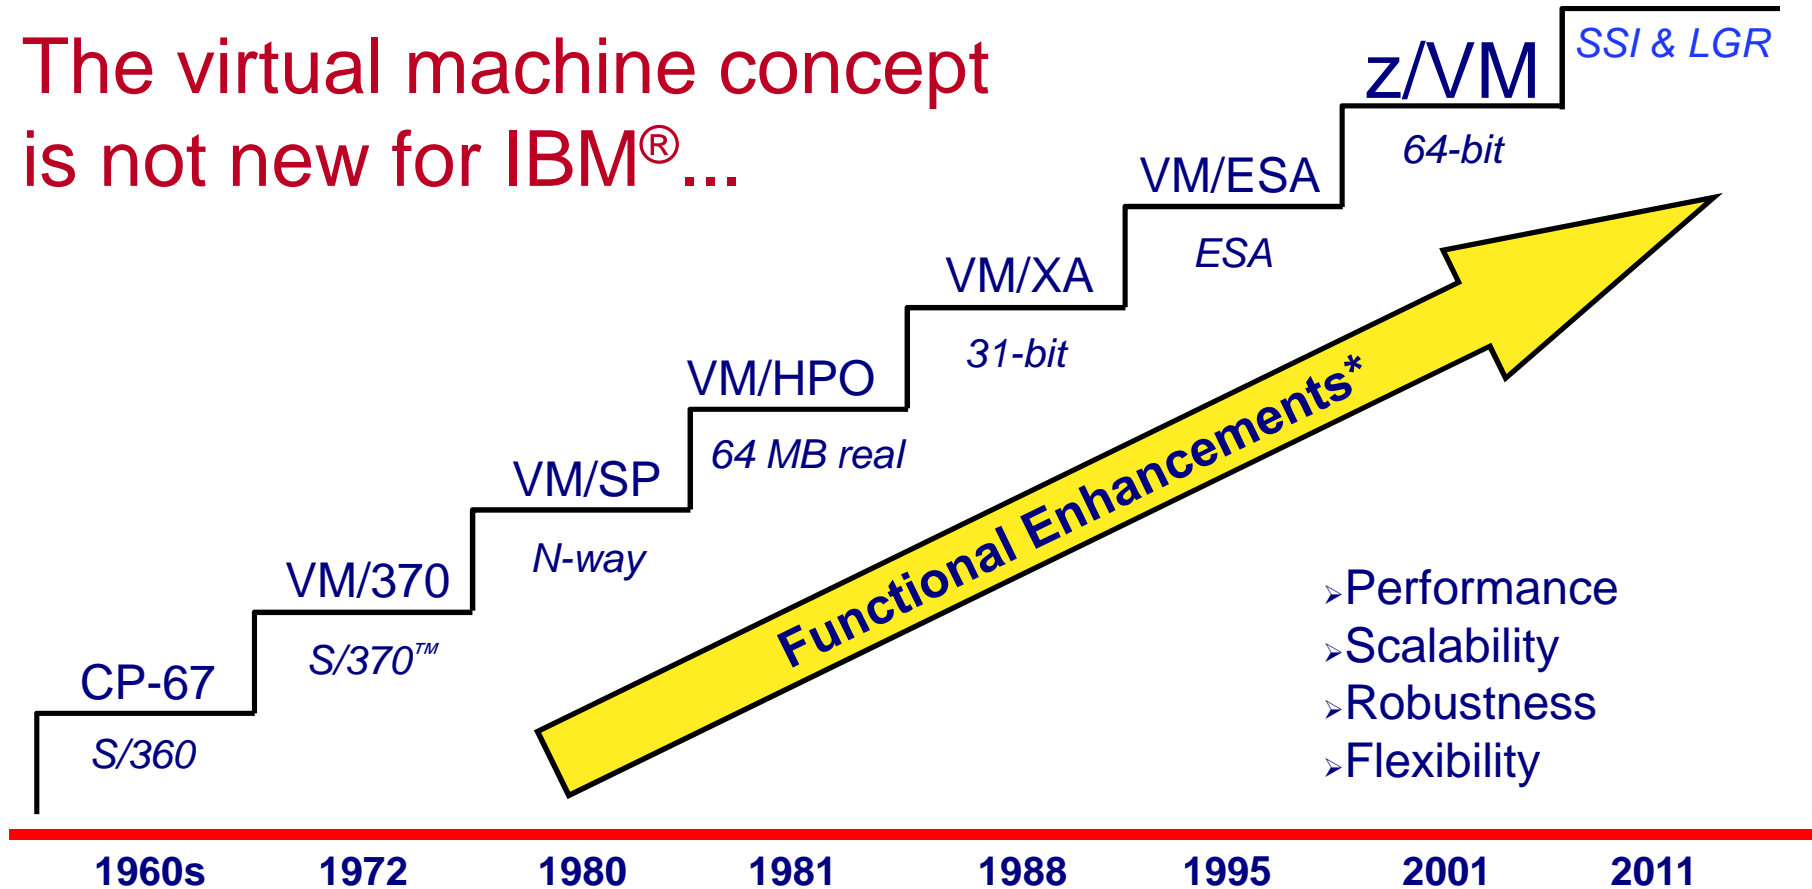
The virtual machine concept is not new for IBM®...

z/VM
SSI & LGR
64-bit
VM/ESA
ESA
VM/XA
31-bit
VM/HPO
64 MB real
VM/SP
N-way
VM/370
S/370™
CP-67
S/360

Functional Enhancements*

➤Performance
➤Scalability
➤Robustness
➤Flexibility

1960s 1972 1980 1981 1988 1995 2001 2011